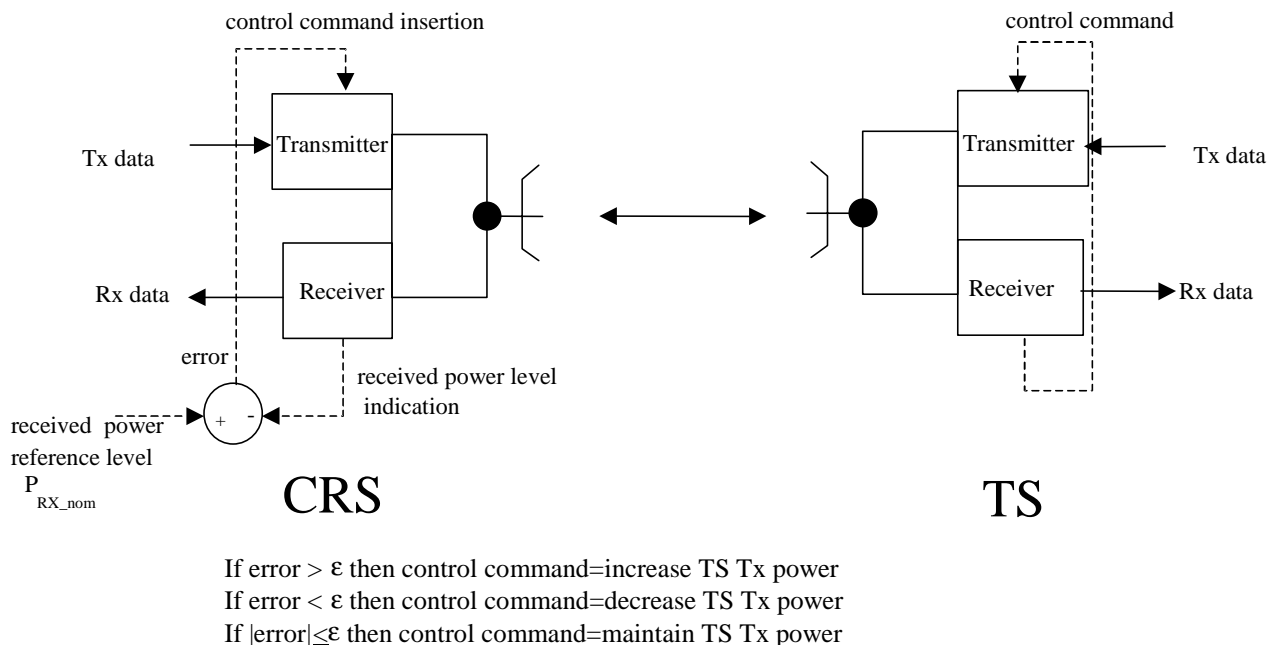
control command insertion

Transmitter

Tx data

Receiver

Rx data

error

received power level indication

received power reference level $P_{RX\_nom}$

+

-

CRS

control command

Transmitter

Tx data

Receiver

Rx data

TS

If error > ε then control command=increase TS Tx power
If error < ε then control command=decrease TS Tx power
If |error|≤ε then control command=maintain TS Tx power